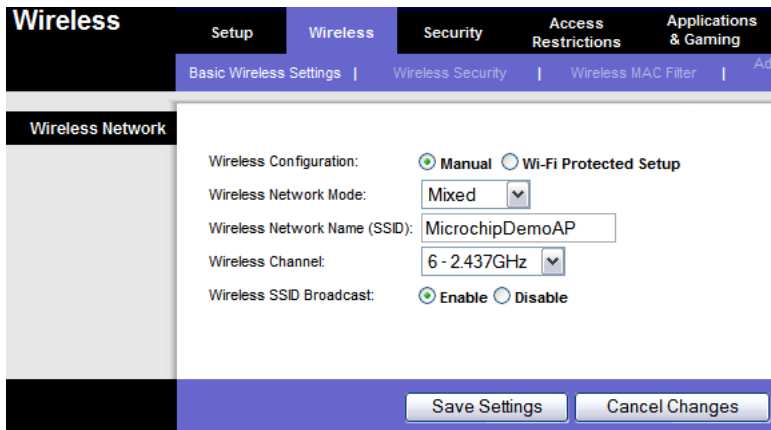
Wireless

Setup | Wireless | Security | Access Restrictions | Applications & Gaming

Basic Wireless Settings | Wireless Security | Wireless MAC Filter | Ad

Wireless Network

Wireless Configuration: Manual Wi-Fi Protected Setup

Wireless Network Mode: Mixed

Wireless Network Name (SSID): MicrochipDemoAP

Wireless Channel: 6 - 2.437GHz

Wireless SSID Broadcast: Enable Disable

Save Settings Cancel Changes